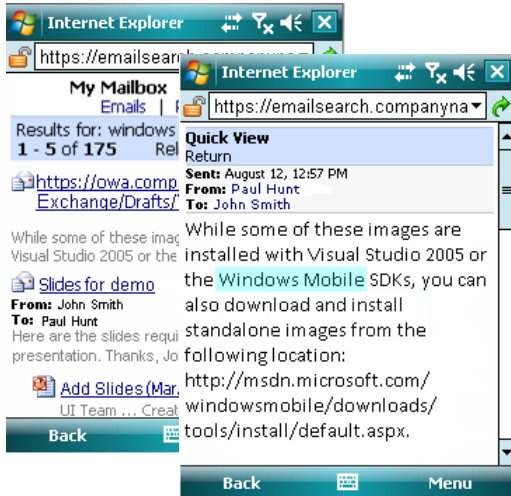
Internet Explorer

https://emailsearch.companyna

My Mailbox

Emails | F

Results for: windows

1 - 5 of 175 Rel

https://owa.comp Exchange/Drafts/

While some of these imag Visual Studio 2005 or the

Slides for demo

From: John Smith

To: Paul Hunt

Here are the slides requi presentation. Thanks, Jo

Add Slides(Mar

UI Team ... Creat

Back

Internet Explorer

https://emailsearch.companyna

Quick View

Return

Sent: August 12, 12:57 PM

From: Paul Hunt

To: John Smith

While some of these images are installed with Visual Studio 2005 or the Windows Mobile SDKs, you can also download and install standalone images from the following location: http://msdn.microsoft.com/ windowsmobile/downloads/ tools/install/default.aspx.

Back

Menu